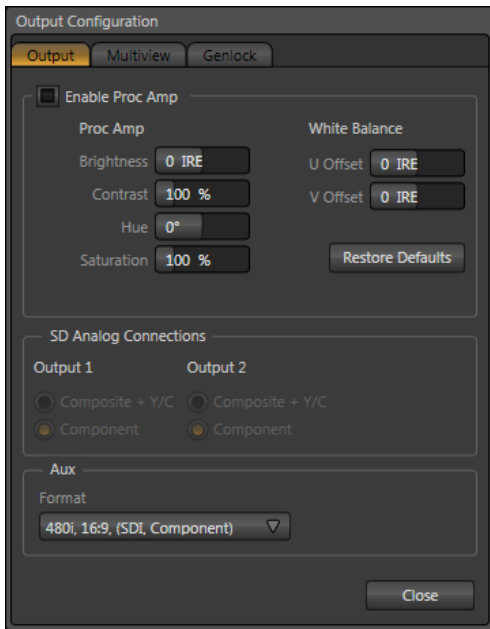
Output Configuration

Output Multiview Genlock

Enable Proc Amp

Proc Amp

Brightness 0 IRE

Contrast 100 %

Hue 0°

Saturation 100 %

White Balance

U Offset 0 IRE

V Offset 0 IRE

Restore Defaults

SD Analog Connections

Output 1

Composite + Y/C

Component

Output 2

Composite + Y/C

Component

Aux

Format

480i, 16:9, (SDI, Component)

Close